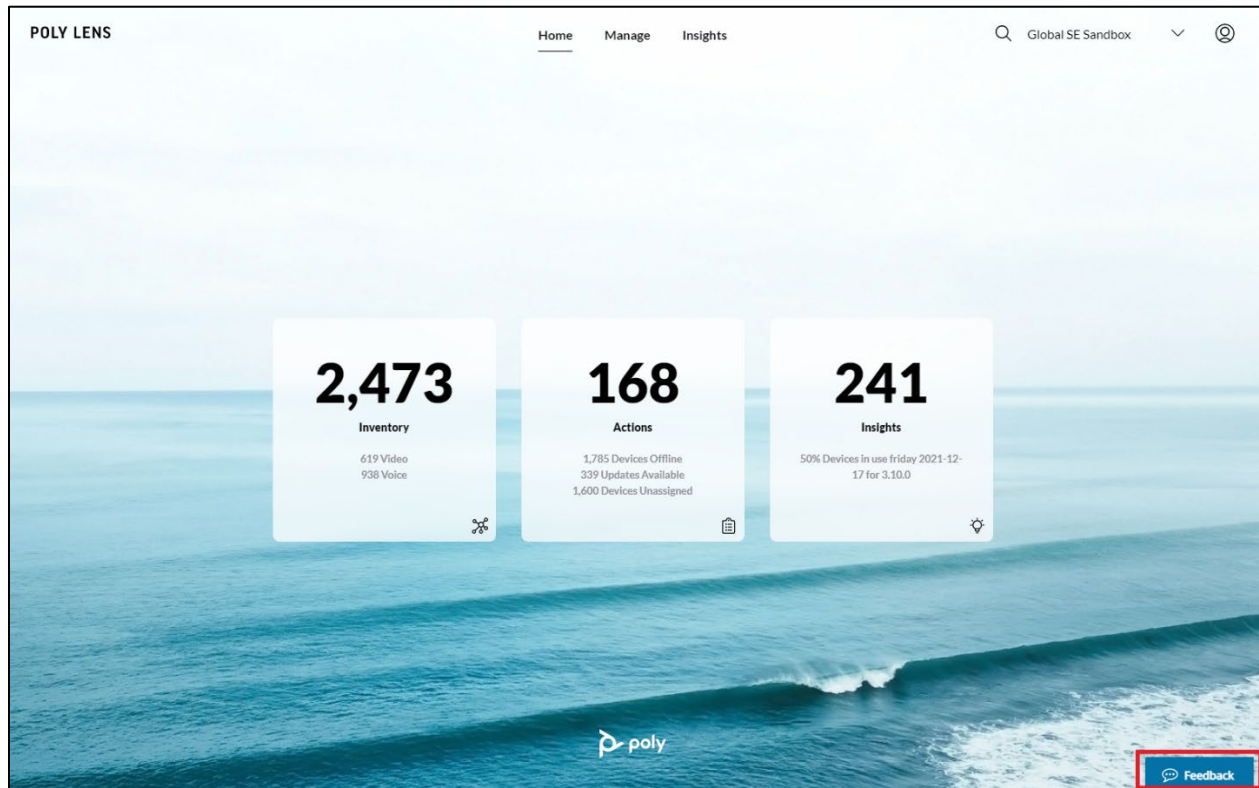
POLY LENS

Home Manage Insights

Global SE Sandbox

2,473
Inventory
619 Video
938 Voice

168
Actions
1,785 Devices Offline
339 Updates Available
1,600 Devices Unassigned

241
Insights
50% Devices in use friday 2021-12-17 for 3.10.0

poly

Feedback